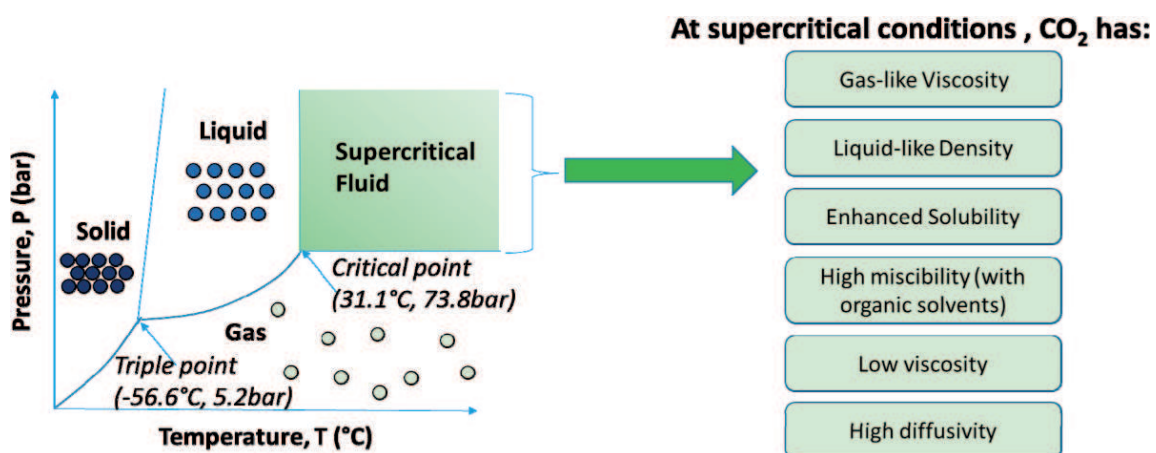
Pressure, P (bar)

Liquid

Supercritical Fluid

Solid

Critical point (31.1°C, 73.8bar)

Gas

Triple point (-56.6°C, 5.2bar)

Temperature, T (°C)

At supercritical conditions , $CO_2$ has:

Gas-like Viscosity

Liquid-like Density

Enhanced Solubility

High miscibility (with organic solvents)

Low viscosity

High diffusivity